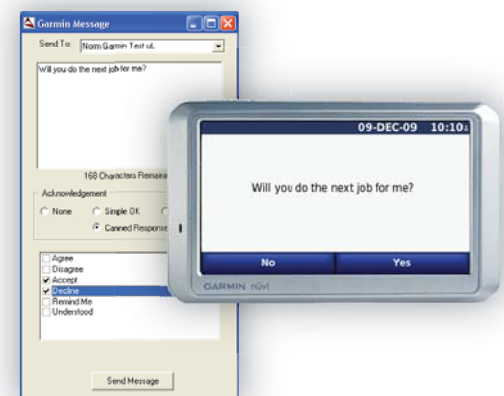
Garmin Message

Send To: Norm Garmin Test ut.

Will you do the next job for me?

168 Characters Remain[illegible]

Acknowledgement

None

Simple OK

Canned Response

Agree

Disagree

Accept

Decline

Remind Me

Understood

Send Message

09-DEC-09 10:10

Will you do the next job for me?

No

Yes

GARMIN nüvi